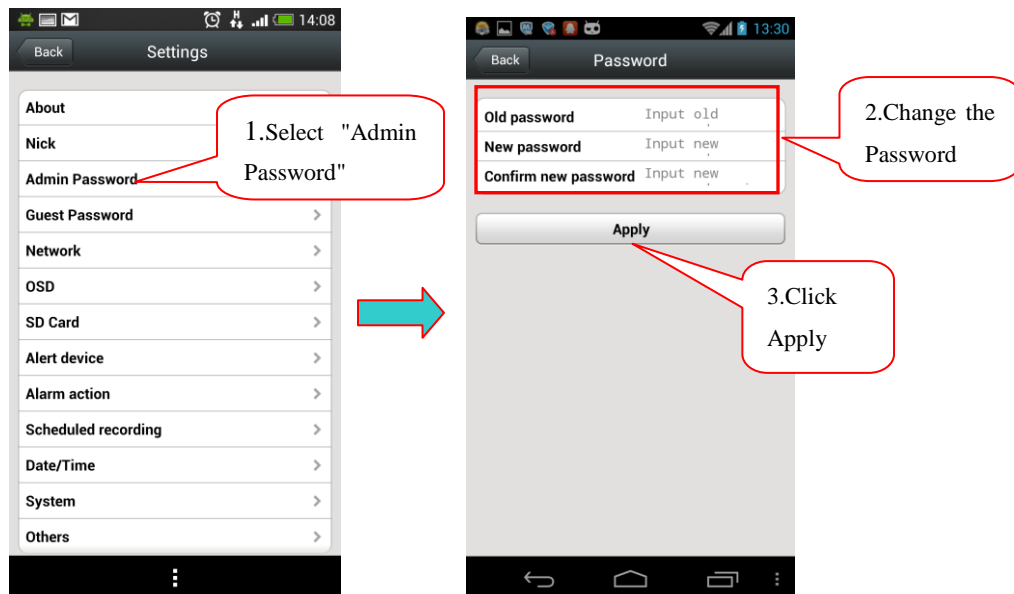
14:08

Back Settings

About

Nick

Admin Password

Guest Password

Network

OSD

SD Card

Alert device

Alarm action

Scheduled recording

Date/Time

System

Others

1.Select "Admin Password"

13:30

Back Password

Old password Input old

New password Input new

Confirm new password Input new

Apply

2.Change the Password

3.Click Apply